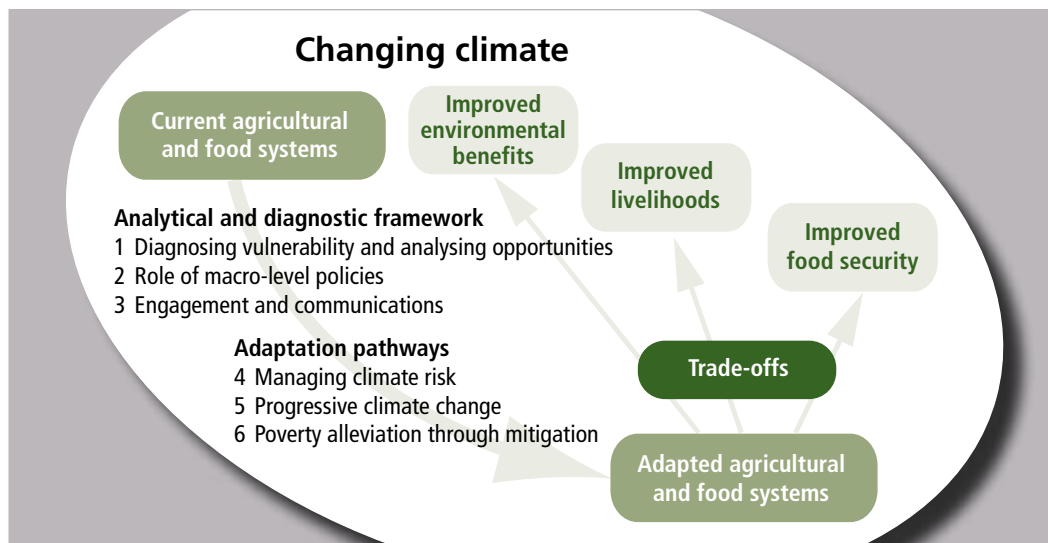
Changing climate

Current agricultural and food systems

Improved environmental benefits

Improved livelihoods

Improved food security

Analytical and diagnostic framework
1 Diagnosing vulnerability and analysing opportunities
2 Role of macro-level policies
3 Engagement and communications

Adaptation pathways
4 Managing climate risk
5 Progressive climate change
6 Poverty alleviation through mitigation

Trade-offs

Adapted agricultural and food systems